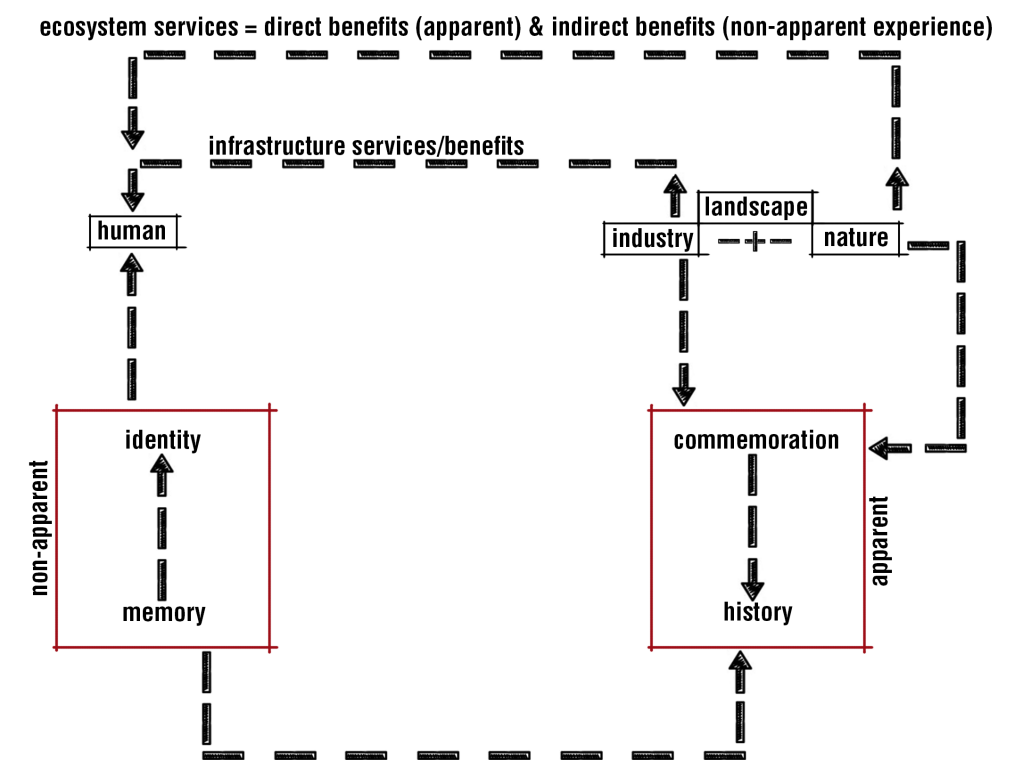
ecosystem services = direct benefits (apparent) & indirect benefits (non-apparent experience)

infrastructure services/benefits

human

landscape

industry

—+—

nature

identity

memory

non-apparent

commemoration

history

apparent